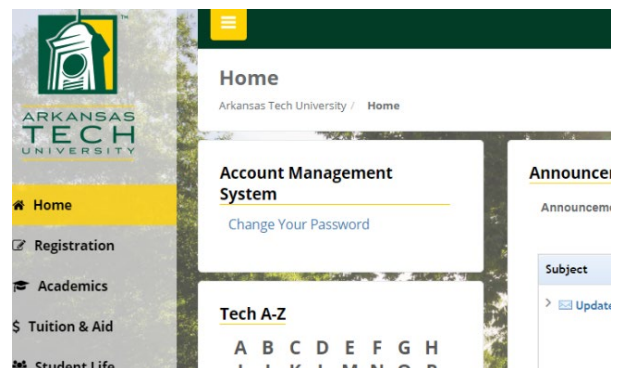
ARKANSAS TECH UNIVERSITY

Home

Registration

Academics

$ Tuition & Aid

Student Life

Home

Arkansas Tech University / Home

Account Management System

Change Your Password

Tech A-Z

A B C D E F G H

Announcer

Announcem

Subject

Update